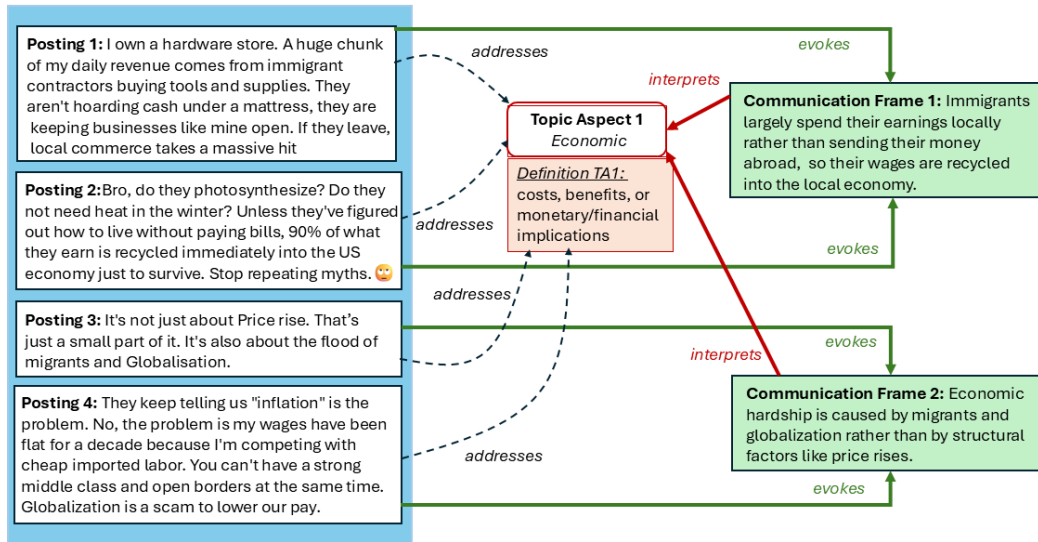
**Posting 1:** I own a hardware store. A huge chunk of my daily revenue comes from immigrant contractors buying tools and supplies. They aren't hoarding cash under a mattress, they are keeping businesses like mine open. If they leave, local commerce takes a massive hit

**Posting 2:** Bro, do they photosynthesize? Do they not need heat in the winter? Unless they've figured out how to live without paying bills, 90% of what they earn is recycled immediately into the US economy just to survive. Stop repeating myths. 🙄

**Posting 3:** It's not just about Price rise. That's just a small part of it. It's also about the flood of migrants and Globalisation.

**Posting 4:** They keep telling us "inflation" is the problem. No, the problem is my wages have been flat for a decade because I'm competing with cheap imported labor. You can't have a strong middle class and open borders at the same time. Globalization is a scam to lower our pay.

addresses

addresses

addresses

addresses

**Topic Aspect 1**
*Economic*

*Definition TA1:* costs, benefits, or monetary/financial implications

interprets

interprets

evokes

evokes

evokes

evokes

**Communication Frame 1:** Immigrants largely spend their earnings locally rather than sending their money abroad, so their wages are recycled into the local economy.

**Communication Frame 2:** Economic hardship is caused by migrants and globalization rather than by structural factors like price rises.